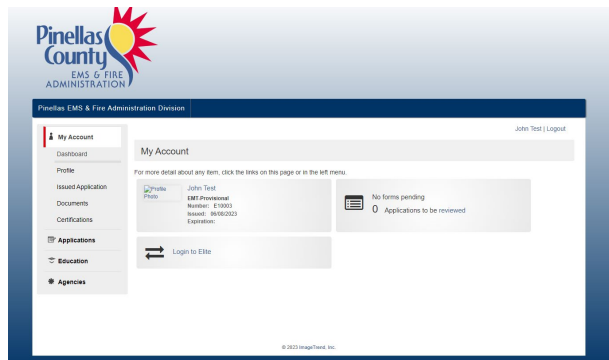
Pinellas County
EMS & FIRE ADMINISTRATION

Pinellas EMS & Fire Administration Division

John Test | Logout

My Account
Dashboard
Profile
Issued Application
Documents
Certifications
Applications
Education
Agencies

My Account

For more detail about any item, click the links on this page or in the left menu.

Profile Photo
John Test
EMT-Provisional
Number: E10003
Issued: 06/08/2023
Expiration:

No forms pending
0 Applications to be reviewed

Login to Elite

© 2023 ImageTrend, Inc.